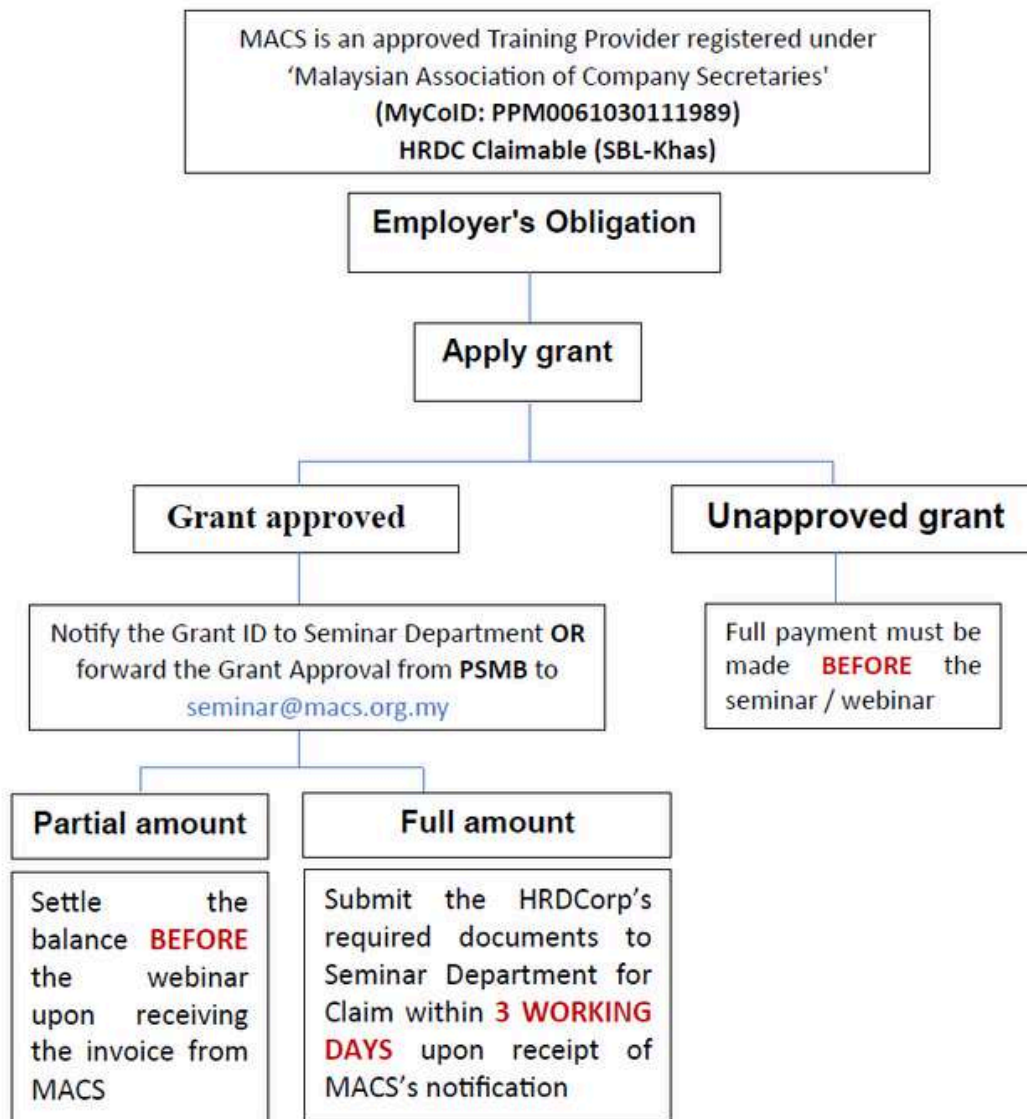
MACS is an approved Training Provider registered under 'Malaysian Association of Company Secretaries'
(MyCoID: PPM0061030111989)
HRDC Claimable (SBL-Khas)

Employer's Obligation

Apply grant

Grant approved

Unapproved grant

Notify the Grant ID to Seminar Department OR forward the Grant Approval from PSMB to seminar@macs.org.my

Full payment must be made BEFORE the seminar / webinar

Partial amount

Full amount

Settle the balance BEFORE the webinar upon receiving the invoice from MACS

Submit the HRDCorp's required documents to Seminar Department for Claim within 3 WORKING DAYS upon receipt of MACS's notification